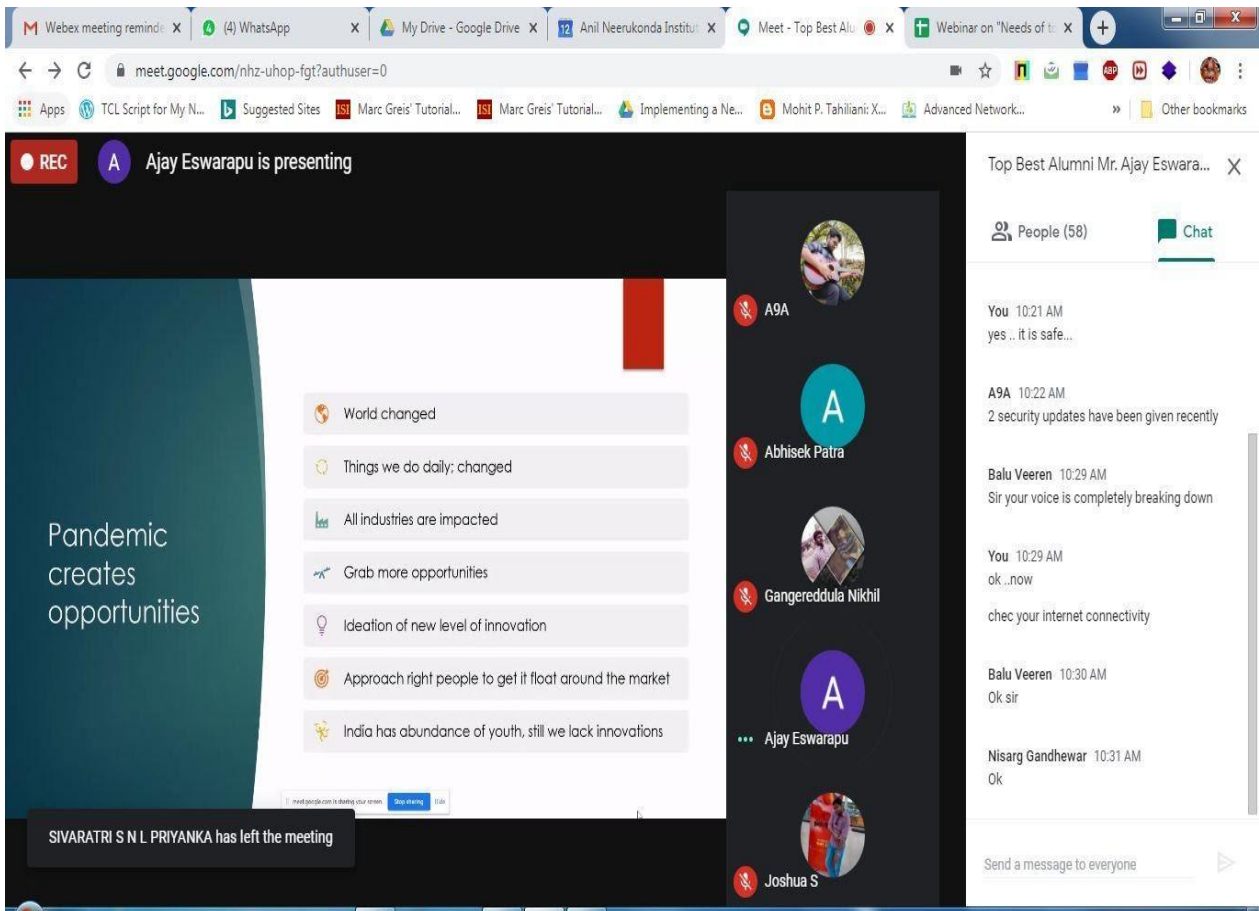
Webex meeting reminde X | (4) WhatsApp X | My Drive - Google Drive X | 12 Anil Neerukonda Institut X | Meet - Top Best Alu X | Webinar on "Needs of t X

meet.google.com/nhz-uhop-fgt?authuser=0

Apps | TCL Script for My N... | Suggested Sites | Marc Greis' Tutorial... | Marc Greis' Tutorial... | Implementing a Ne... | Mohit P. Tahiliani: X... | Advanced Network... | » | Other bookmarks

REC
A Ajay Eswarapu is presenting

Pandemic creates opportunities

World changed

Things we do daily; changed

All industries are impacted

Grab more opportunities

Ideation of new level of innovation

Approach right people to get it float around the market

India has abundance of youth, still we lack innovations

meet.google.com is sharing your screen. Stop sharing Hide

SIVARATRI S N L PRIYANKA has left the meeting

A9A

A
Abhisek Patra

Gangereddula Nikhil

A
Ajay Eswarapu

Joshua S

Top Best Alumni Mr. Ajay Eswara... X

People (58) Chat

You 10:21 AM
yes .. it is safe...

A9A 10:22 AM
2 security updates have been given recently

Balu Veeren 10:29 AM
Sir your voice is completely breaking down

You 10:29 AM
ok ..now

chec your internet connectivity

Balu Veeren 10:30 AM
Ok sir

Nisarg Gandhewar 10:31 AM
Ok

Send a message to everyone